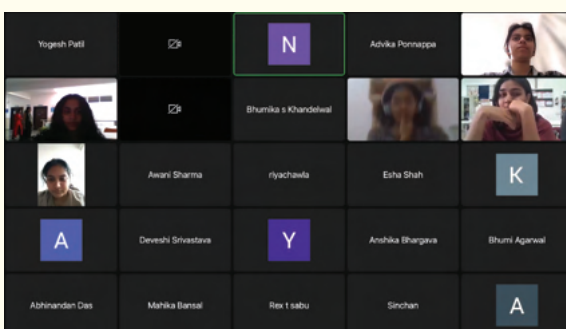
Yogesh Patil

N

Advika Ponnappa

Bhumika s Khandelwal

Awani Sharma

riyachawla

Esha Shah

K

A

Deveshi Srivastava

Y

Anshika Bhargava

Bhumi Agarwal

Abhinandan Das

Mahika Bansal

Rex t sabu

Sinchan

A